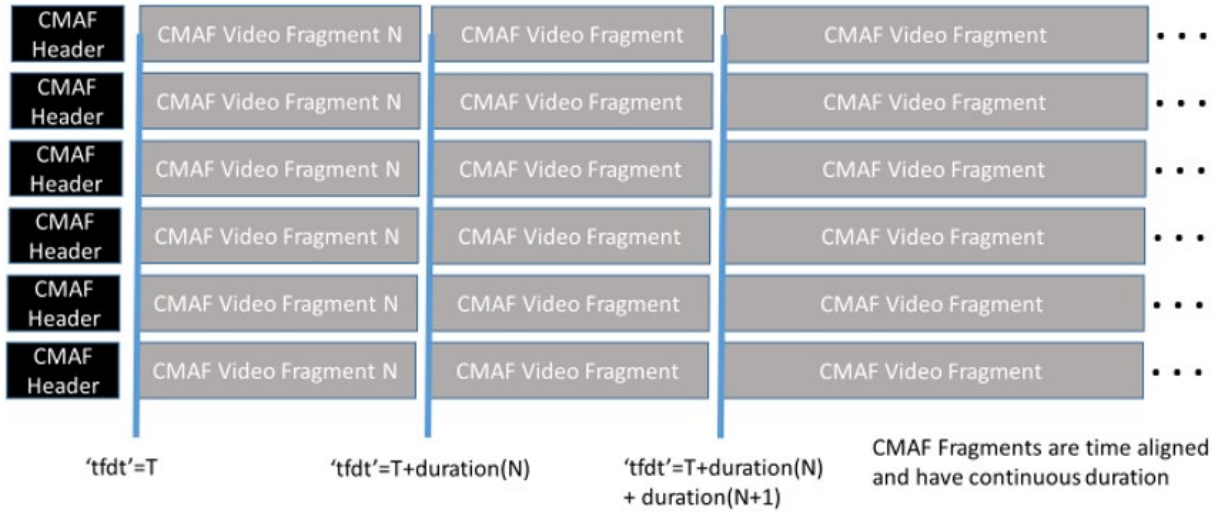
| | | | | |
|---|---|---|---|---|
| CMAF Header | CMAF Video Fragment N | CMAF Video Fragment | CMAF Video Fragment | • • • |
| CMAF Header | CMAF Video Fragment N | CMAF Video Fragment | CMAF Video Fragment | • • • |
| CMAF Header | CMAF Video Fragment N | CMAF Video Fragment | CMAF Video Fragment | • • • |
| CMAF Header | CMAF Video Fragment N | CMAF Video Fragment | CMAF Video Fragment | • • • |
| CMAF Header | CMAF Video Fragment N | CMAF Video Fragment | CMAF Video Fragment | • • • |
| CMAF Header | CMAF Video Fragment N | CMAF Video Fragment | CMAF Video Fragment | • • • |

‘tfdt’=T

‘tfdt’=T+duration(N)

‘tfdt’=T+duration(N) + duration(N+1)

CMAF Fragments are time aligned and have continuous duration